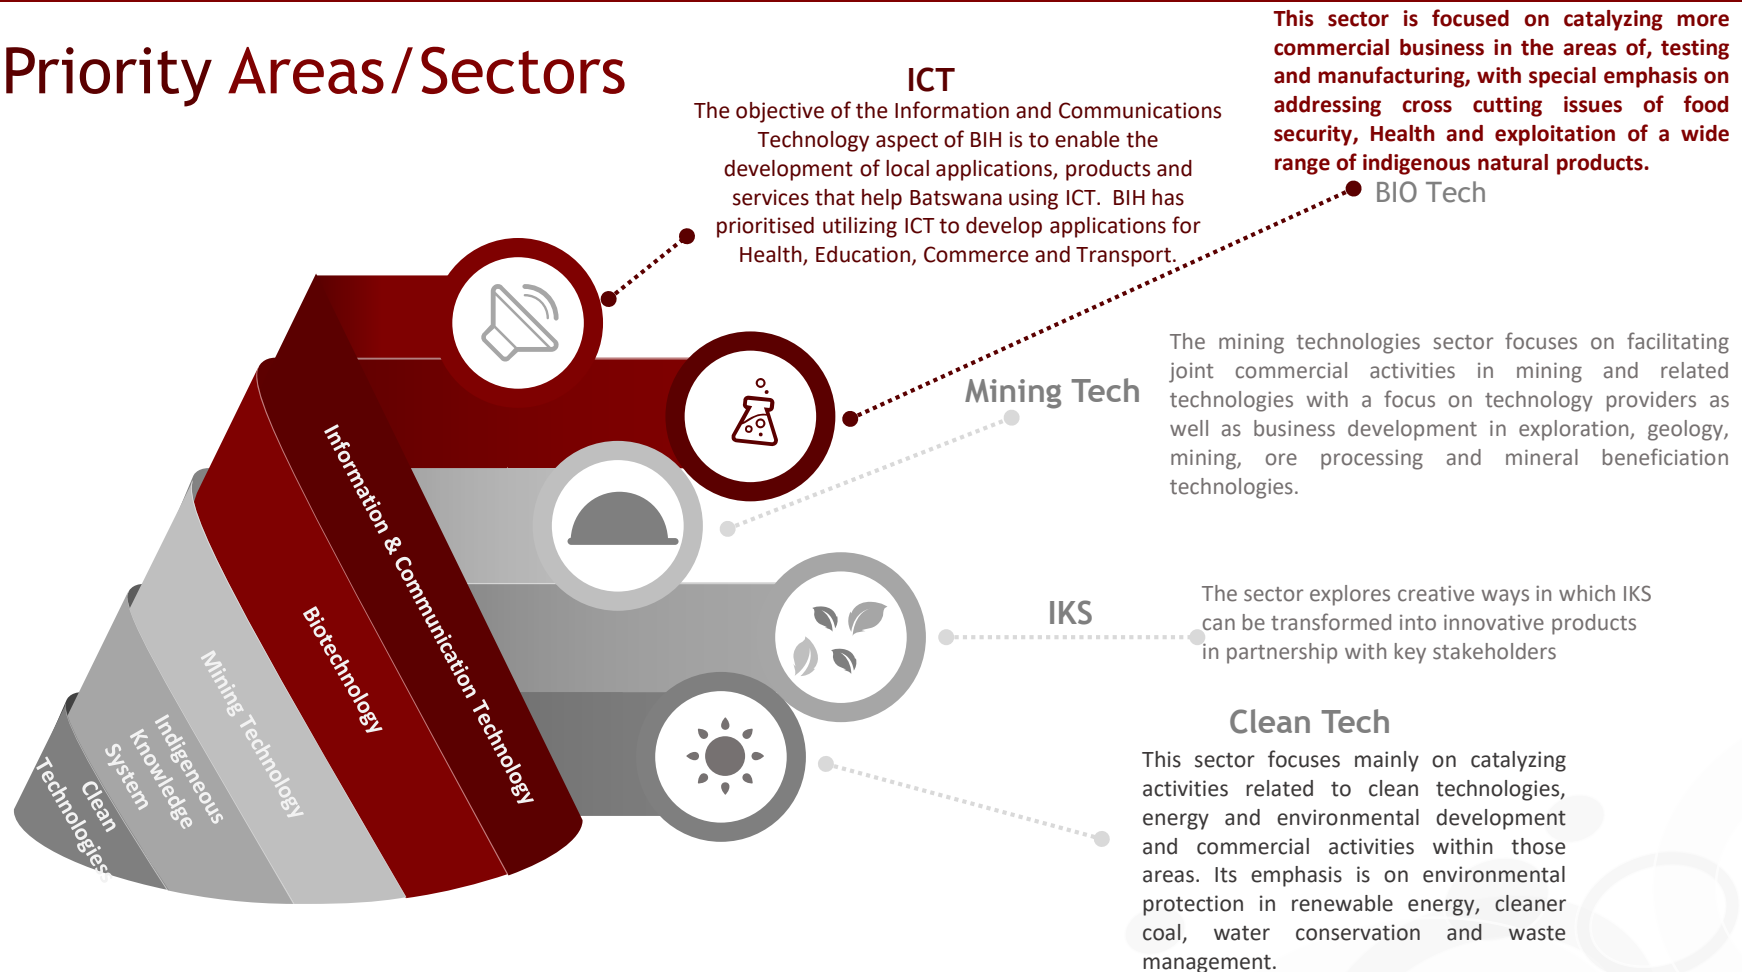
Priority Areas/Sectors

ICT
The objective of the Information and Communications Technology aspect of BIH is to enable the development of local applications, products and services that help Batswana using ICT. BIH has prioritised utilizing ICT to develop applications for Health, Education, Commerce and Transport.

This sector is focused on catalyzing more commercial business in the areas of, testing and manufacturing, with special emphasis on addressing cross cutting issues of food security, Health and exploitation of a wide range of indigenous natural products.

BIO Tech

Mining Tech

The mining technologies sector focuses on facilitating joint commercial activities in mining and related technologies with a focus on technology providers as well as business development in exploration, geology, mining, ore processing and mineral beneficiation technologies.

IKS

The sector explores creative ways in which IKS can be transformed into innovative products in partnership with key stakeholders

Clean Tech
This sector focuses mainly on catalyzing activities related to clean technologies, energy and environmental development and commercial activities within those areas. Its emphasis is on environmental protection in renewable energy, cleaner coal, water conservation and waste management.

Information & Communication Technology

Biotechnology

Mining Technology

Indigeneous Knowledge System

Clean Technologies